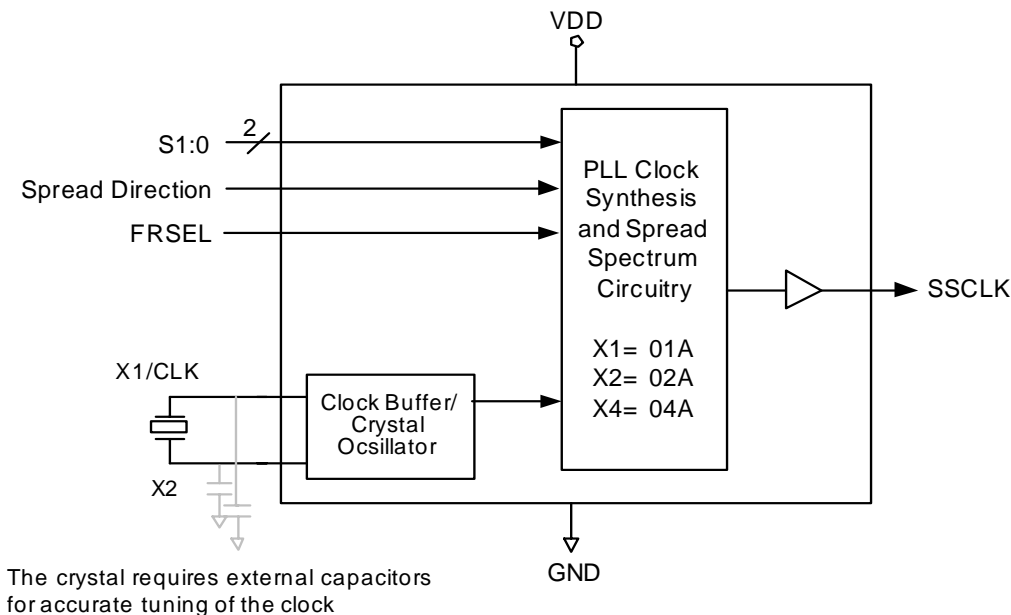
VDD

S1:0

2

Spread Direction

FRSEL

PLL Clock Synthesis and Spread Spectrum Circuitry

X1= 01A
X2= 02A
X4= 04A

SSCLK

X1/CLK

Clock Buffer/ Crystal Ocsillator

X2

GND

The crystal requires external capacitors for accurate tuning of the clock